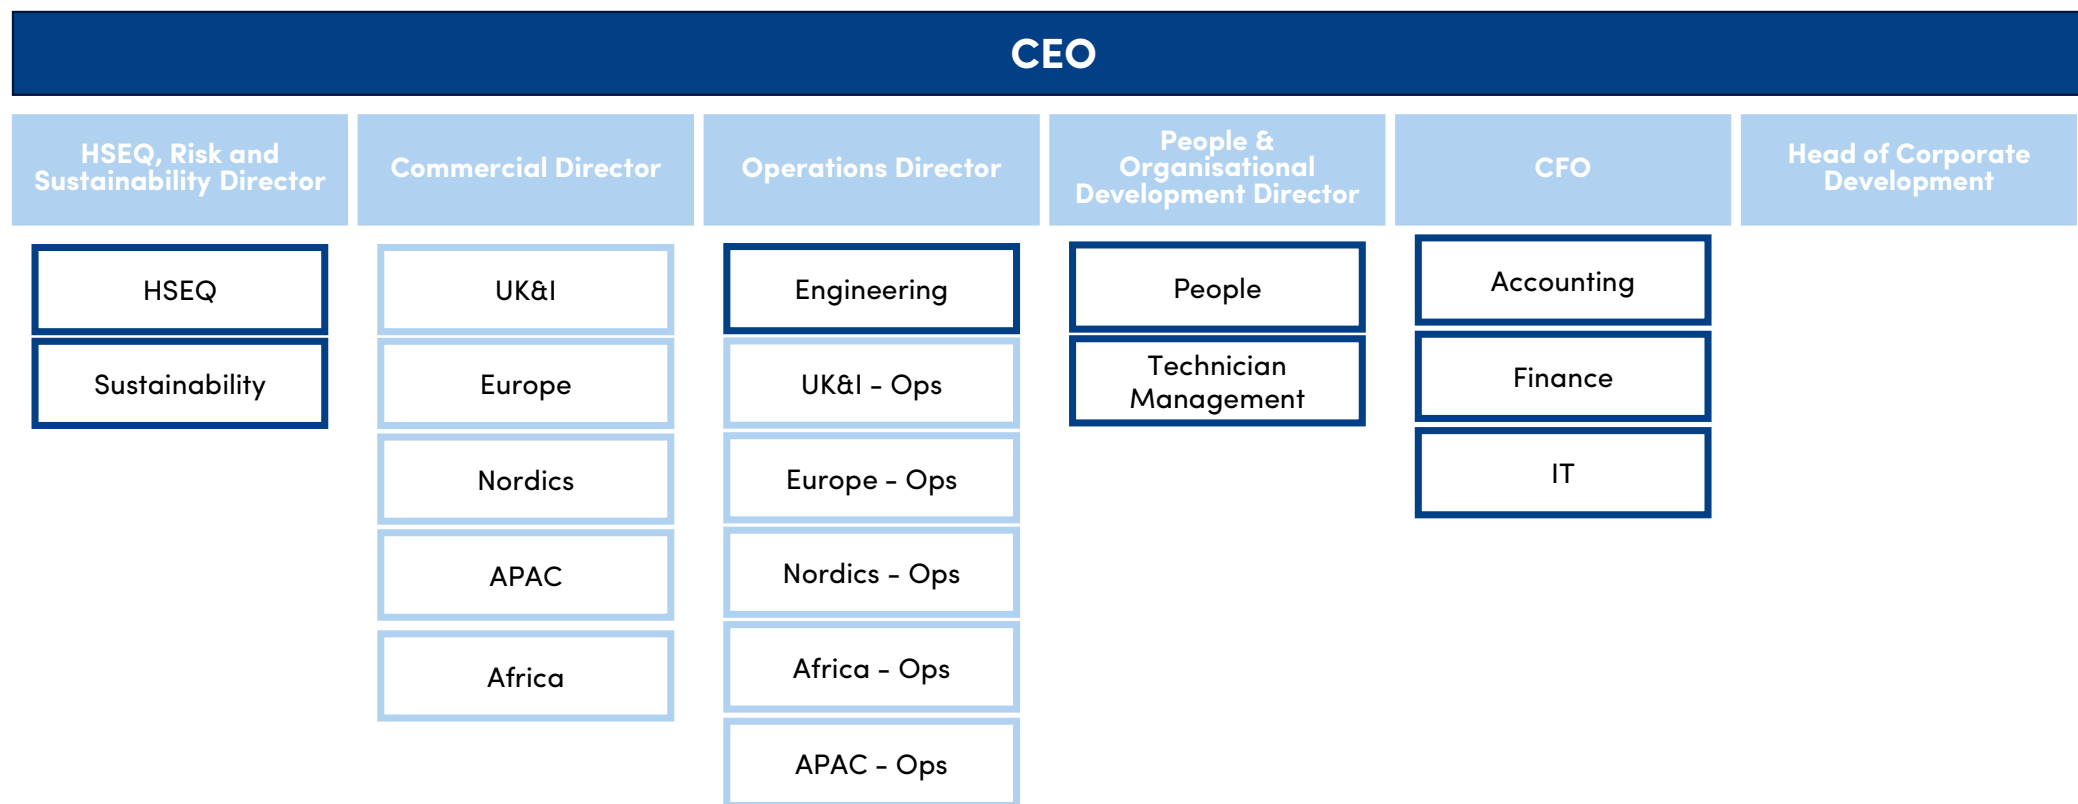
CEO

HSEQ, Risk and Sustainability Director

HSEQ

Sustainability

Commercial Director

UK&I

Europe

Nordics

APAC

Africa

Operations Director

Engineering

UK&I - Ops

Europe - Ops

Nordics - Ops

Africa - Ops

APAC - Ops

People & Organisational Development Director

People

Technician Management

CFO

Accounting

Finance

IT

Head of Corporate Development